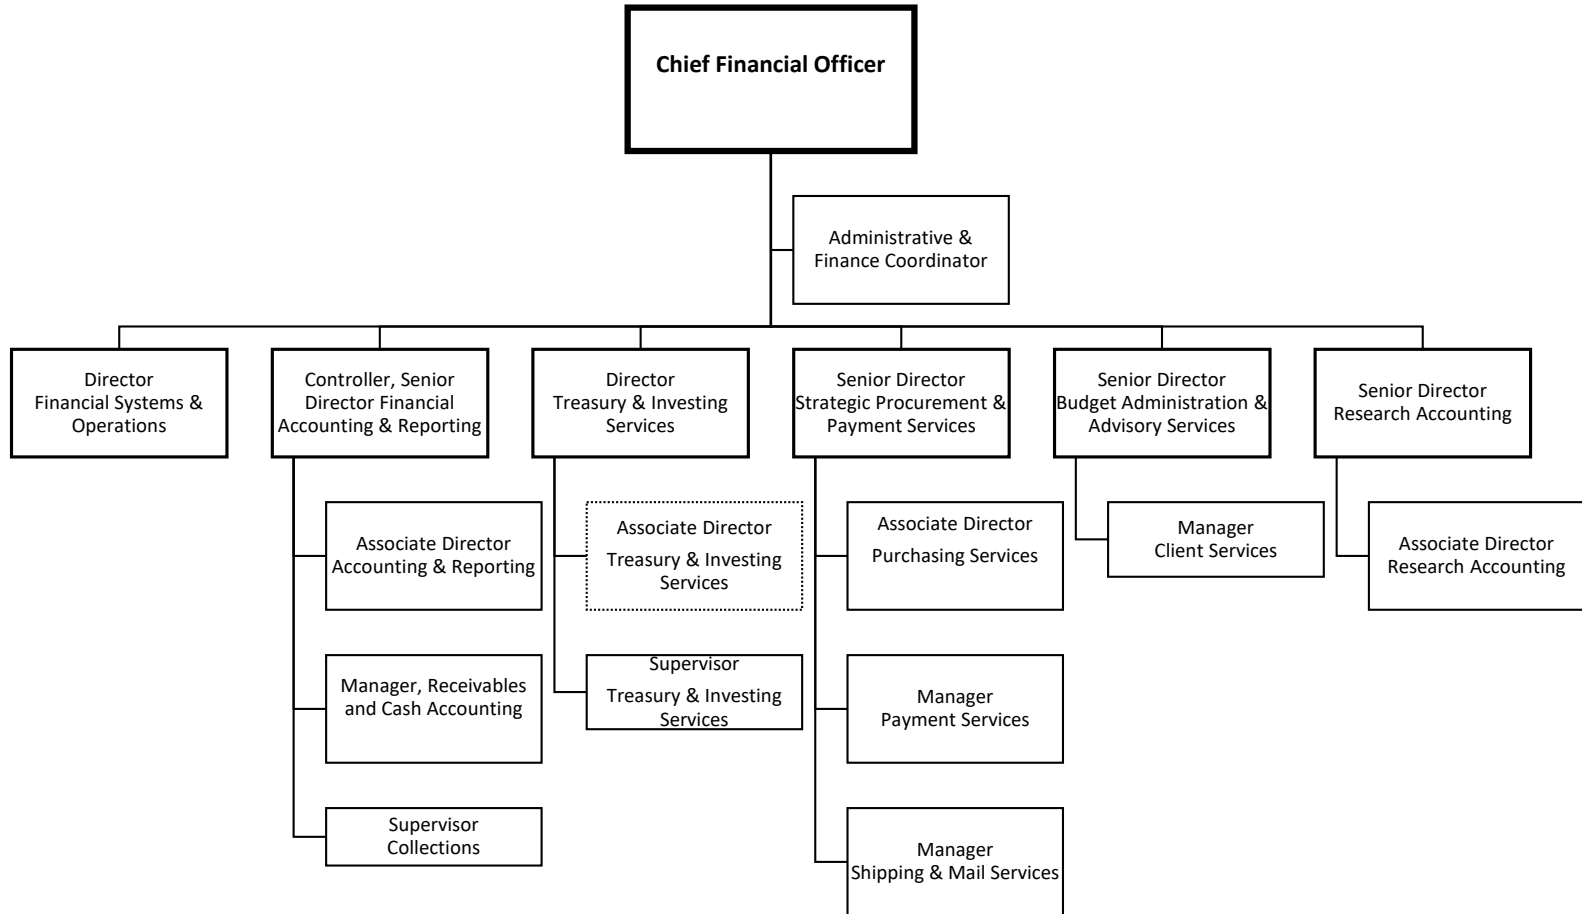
Chief Financial Officer

Administrative & Finance Coordinator

Director Financial Systems & Operations

Controller, Senior Director Financial Accounting & Reporting

Associate Director Accounting & Reporting

Manager, Receivables and Cash Accounting

Supervisor Collections

Director Treasury & Investing Services

Associate Director Treasury & Investing Services

Supervisor Treasury & Investing Services

Senior Director Strategic Procurement & Payment Services

Associate Director Purchasing Services

Manager Payment Services

Manager Shipping & Mail Services

Senior Director Budget Administration & Advisory Services

Manager Client Services

Senior Director Research Accounting

Associate Director Research Accounting